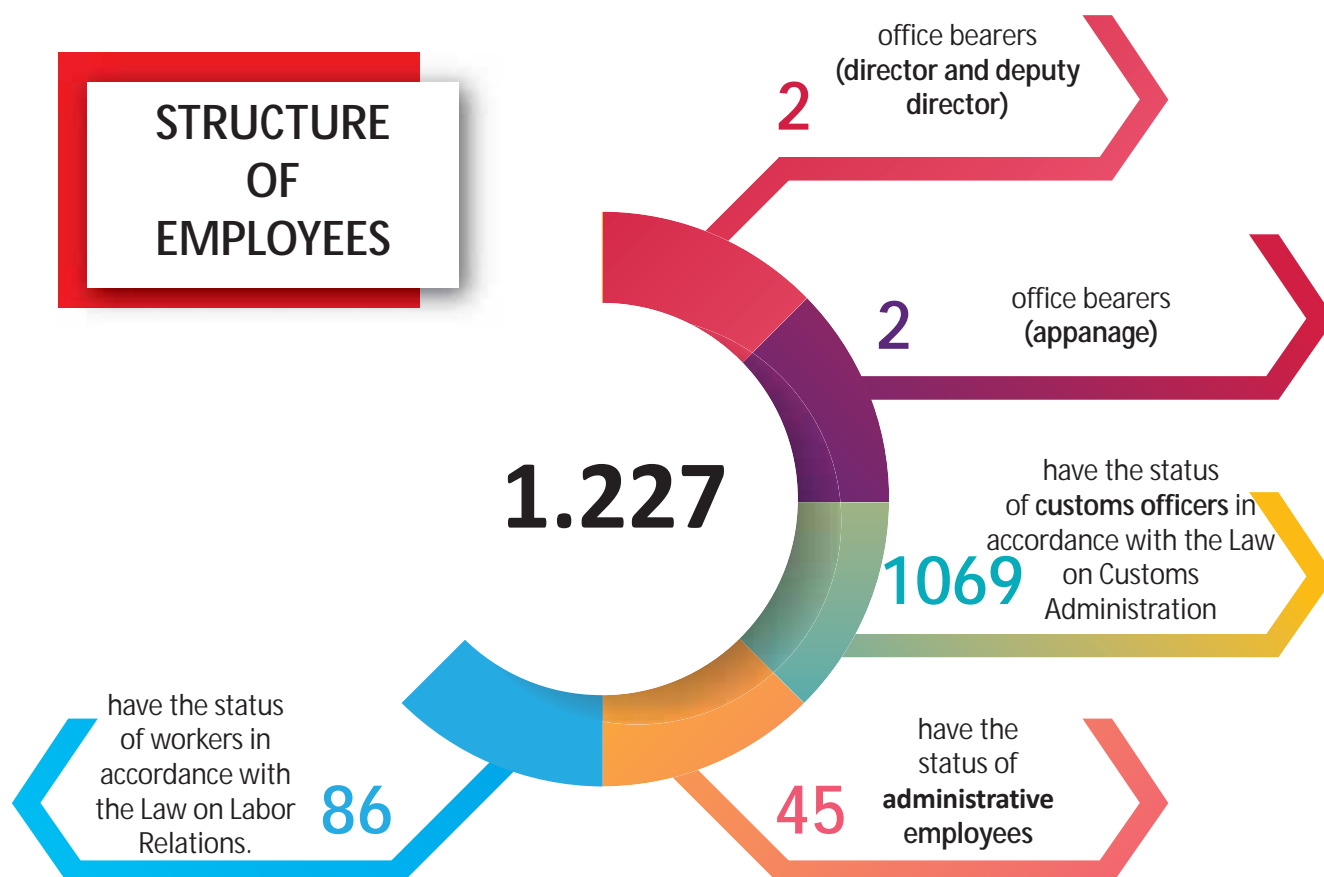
STRUCTURE OF EMPLOYEES

2 office bearers (director and deputy director)

2 office bearers (appanage)

1.227

1069 have the status of customs officers in accordance with the Law on Customs Administration

45 have the status of administrative employees

86 have the status of workers in accordance with the Law on Labor Relations.